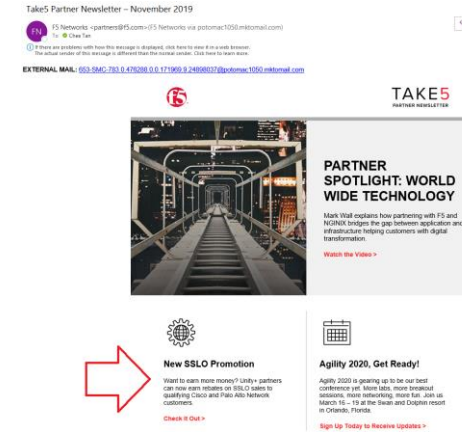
Take5 Partner Newsletter – November 2019

FN F5 Networks <partners@f5.com> (F5 Networks via potomac1050.mktomail.com)
To: Chee Tan

If there are problems with how this message is displayed, click here to view it in a web browser. The actual sender of this message is different than the normal sender. Click here to learn more.

EXTERNAL MAIL: 553-SMC-783.0.476288.0.0.171969.9.24898037@potomac1050.mktomail.com

f5

TAKE5
PARTNER NEWSLETTER

PARTNER SPOTLIGHT: WORLD WIDE TECHNOLOGY

Mark Wall explains how partnering with F5 and NGINX bridges the gap between application and infrastructure helping customers with digital transformation.

Watch the Video >

New SSLO Promotion

Want to earn more money? Unity+ partners can now earn rebates on SSLO sales to qualifying Cisco and Palo Alto Network customers.

Check It Out >

Agility 2020, Get Ready!

Agility 2020 is gearing up to be our best conference yet. More labs, more breakout sessions, more networking, more fun. Join us March 16 – 19 at the Swan and Dolphin resort in Orlando, Florida.

Sign Up Today to Receive Updates >